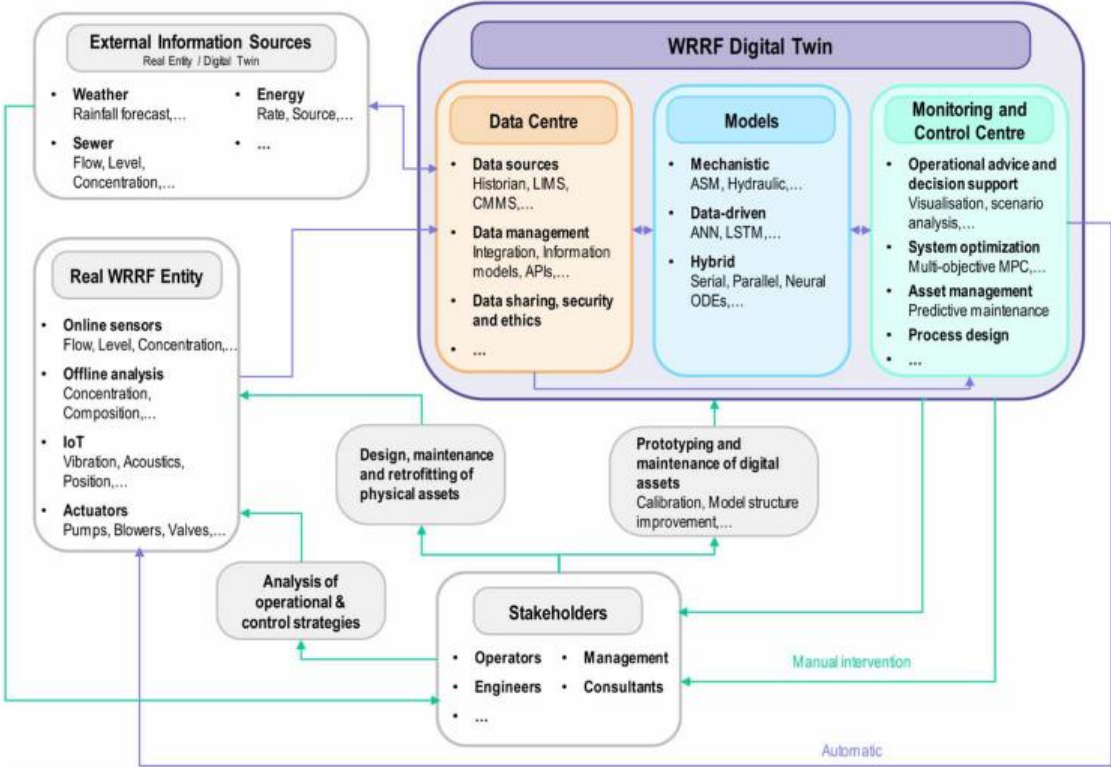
External Information Sources
Real Entity / Digital Twin

- Weather
Rainfall forecast,…
- Sewer
Flow, Level, Concentration,…
- Energy
Rate, Source,…
- …

WRRF Digital Twin

Data Centre

- Data sources
Historian, LIMS, CMMS,…
- Data management
Integration, Information models, APIs,…
- Data sharing, security and ethics
- …

Models

- Mechanistic
ASM, Hydraulic,…
- Data-driven
ANN, LSTM,…
- Hybrid
Serial, Parallel, Neural ODEs,…

Monitoring and Control Centre

- Operational advice and decision support
Visualisation, scenario analysis,…
- System optimization
Multi-objective MPC,…
- Asset management
Predictive maintenance
- Process design
- …

Real WRRF Entity

- Online sensors
Flow, Level, Concentration,…
- Offline analysis
Concentration, Composition,…
- IoT
Vibration, Acoustics, Position,…
- Actuators
Pumps, Blowers, Valves,…

Design, maintenance and retrofitting of physical assets

Prototyping and maintenance of digital assets
Calibration, Model structure improvement,…

Analysis of operational & control strategies

Stakeholders

- Operators
- Management
- Engineers
- Consultants
- …

Manual intervention

Automatic